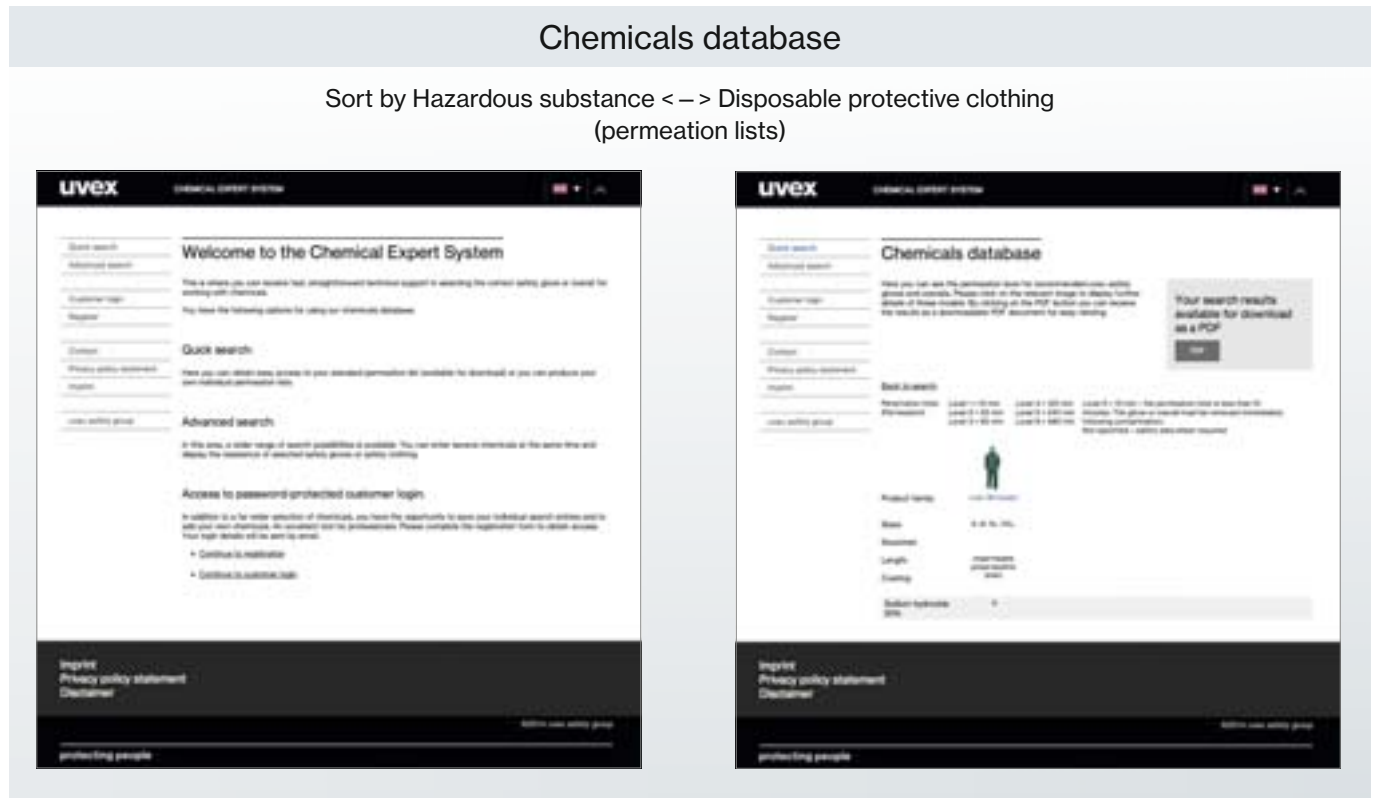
Chemicals database

Sort by Hazardous substance < – > Disposable protective clothing (permeation lists)

uvex CHEMICAL EXPERT SYSTEM

Quick search
Advanced search
Customer login
Register
Contact
Privacy policy statement
Imprint
uvex safety group

Welcome to the Chemical Expert System

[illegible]

Quick search

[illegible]

Advanced search

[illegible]

Access to password-protected customer login

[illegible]

Continue to registration
Continue to customer login

Imprint
Privacy policy statement
Disclaimer

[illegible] uvex safety group

protecting people

uvex CHEMICAL EXPERT SYSTEM

Quick search
Advanced search
Customer login
Register
Contact
Privacy policy statement
Imprint
uvex safety group

Chemicals database

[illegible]

Your search results available for download as a PDF

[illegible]

Back to search

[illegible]

Product family
Sizes
Structure
Length
Coating

Sodium hydroxide 30%

Imprint
Privacy policy statement
Disclaimer

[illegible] uvex safety group

protecting people